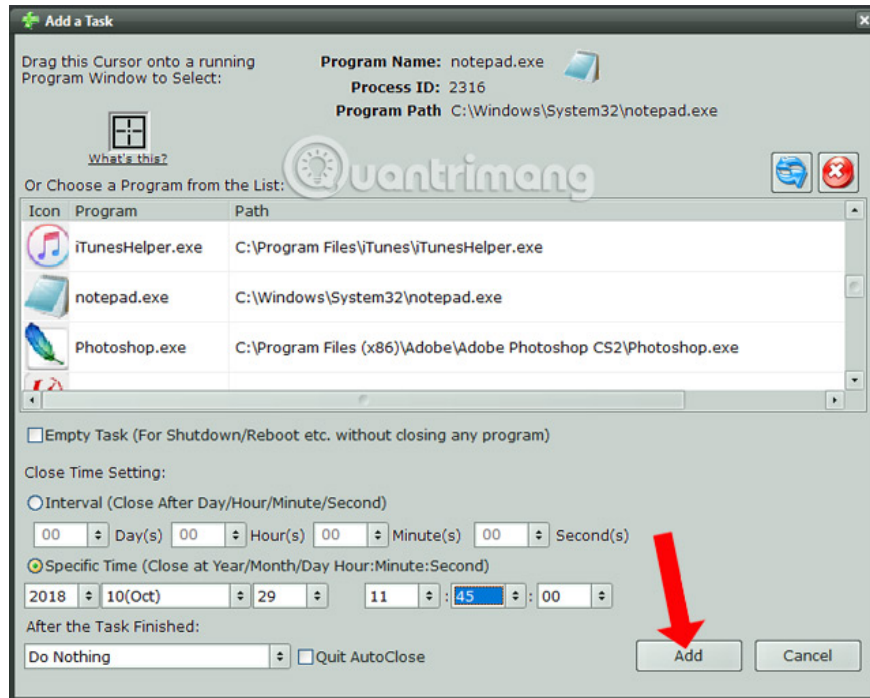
Add a Task

Drag this Cursor onto a running Program Window to Select:

What's this?

Program Name: notepad.exe
Process ID: 2316
Program Path C:\Windows\System32\notepad.exe

Quantrimang

Or Choose a Program from the List:

| Icon | Program | Path |
|---|---|---|
| | iTunesHelper.exe | C:\Program Files\iTunes\iTunesHelper.exe |
| | notepad.exe | C:\Windows\System32\notepad.exe |
| | Photoshop.exe | C:\Program Files (x86)\Adobe\Adobe Photoshop CS2\Photoshop.exe |

Empty Task (For Shutdown/Reboot etc. without closing any program)

Close Time Setting:

Interval (Close After Day/Hour/Minute/Second)

00 Day(s) 00 Hour(s) 00 Minute(s) 00 Second(s)

Specific Time (Close at Year/Month/Day Hour:Minute:Second)

2018 10(Oct) 29 11 : 45 : 00

After the Task Finished:

Do Nothing Quit AutoClose

Add Cancel